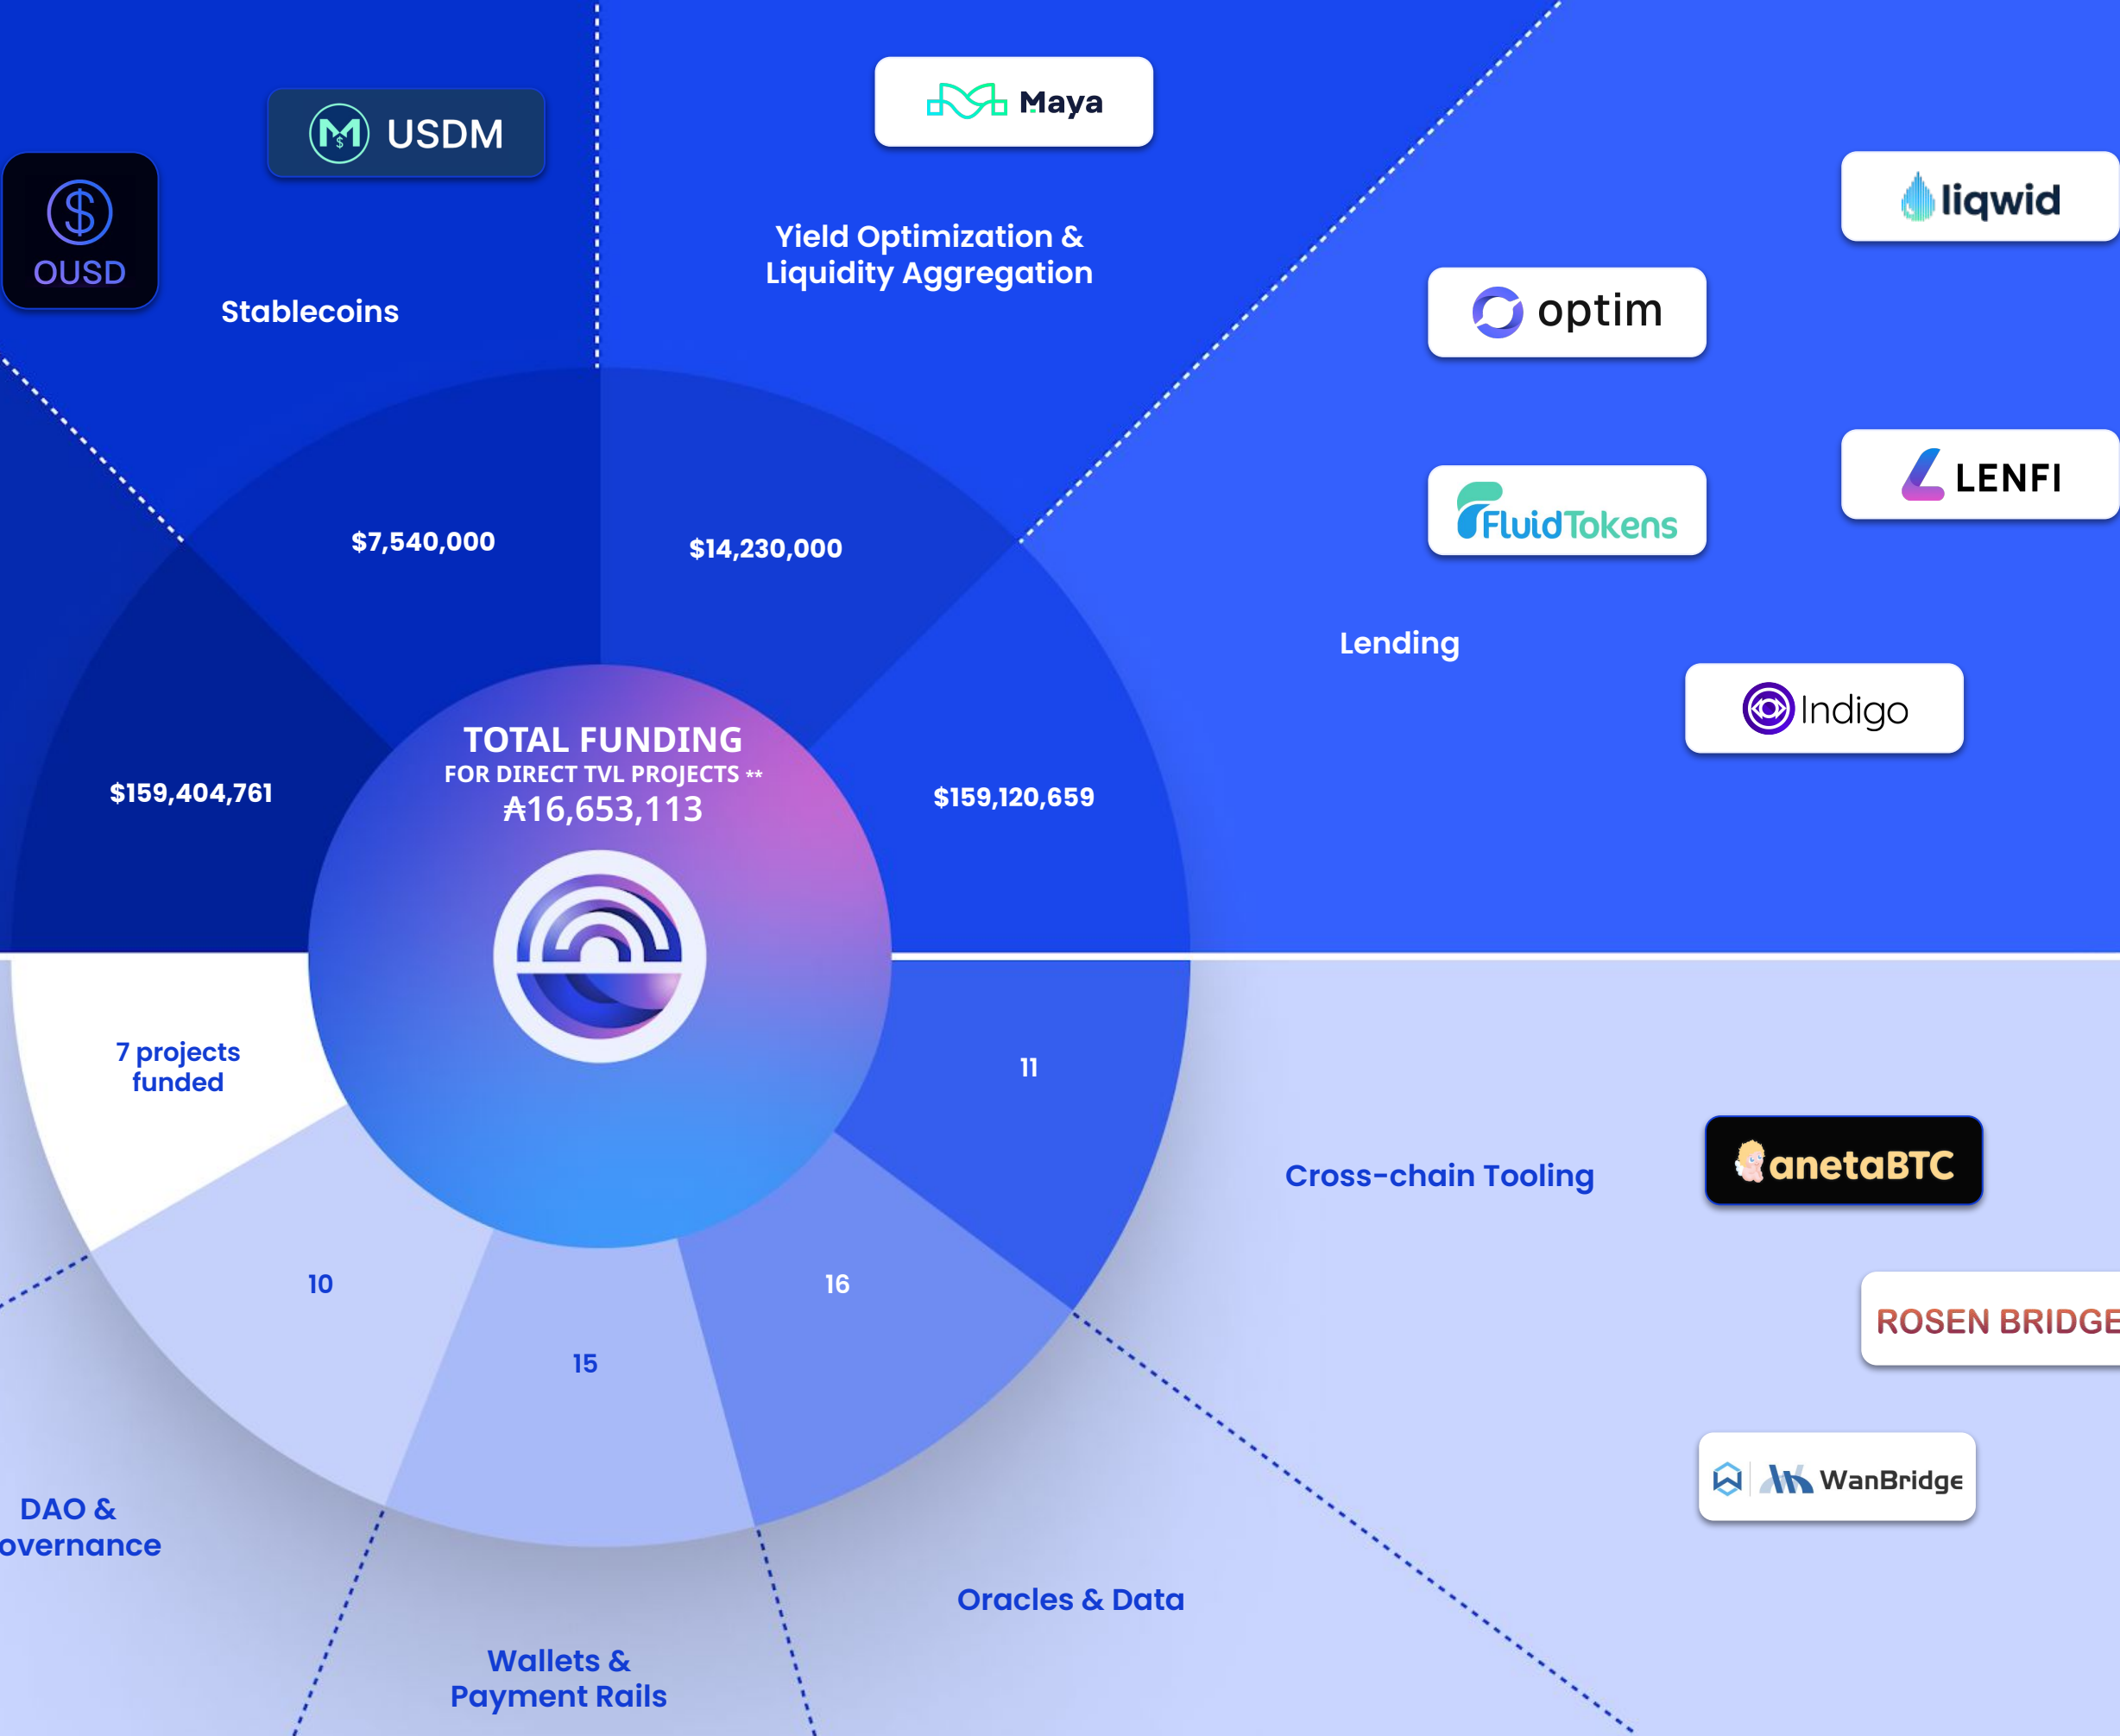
USDM

OUSD

Stablecoins

Maya

Yield Optimization & Liquidity Aggregation

liqwid

optim

LENFI

FluidTokens

Lending

Indigo

$7,540,000

$14,230,000

$159,404,761

TOTAL FUNDING
FOR DIRECT TVL PROJECTS **
₳16,653,113

$159,120,659

7 projects funded

11

10

16

15

Cross-chain Tooling

anetaBTC

ROSEN BRIDGE

WanBridge

DAO & overnance

Oracles & Data

Wallets & Payment Rails